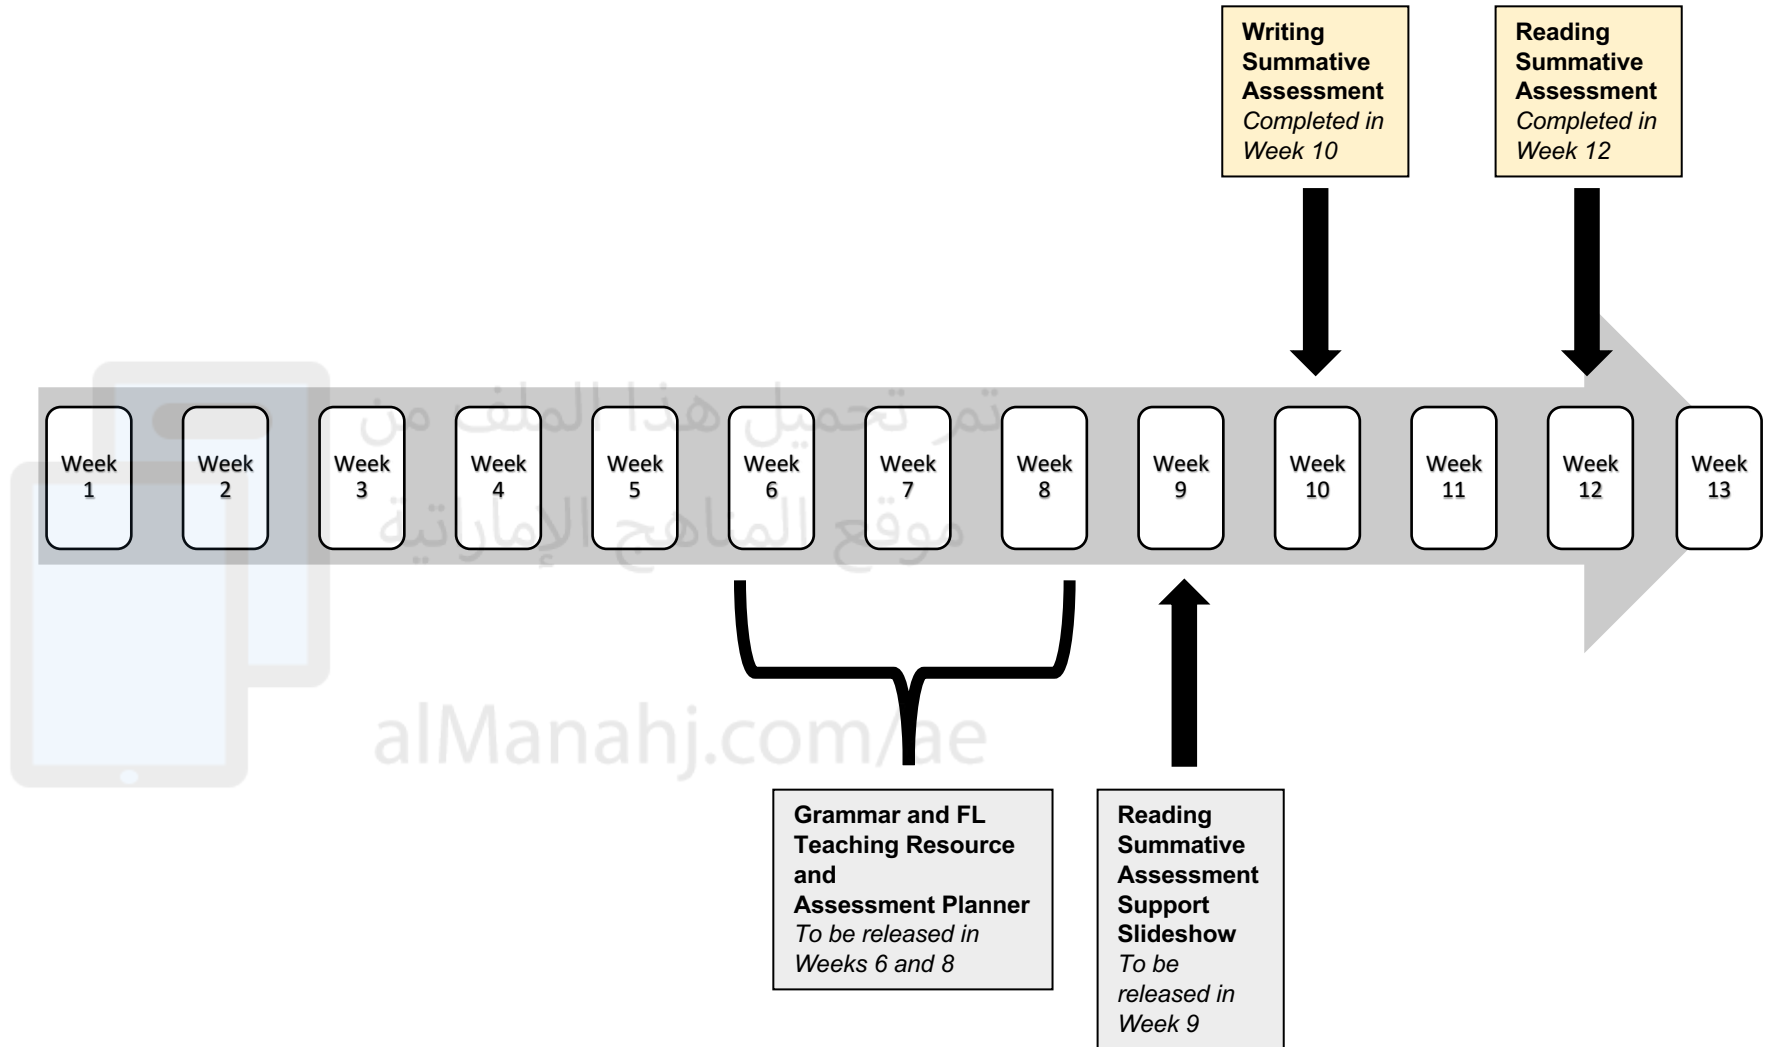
Writing Summative Assessment
*Completed in Week 10*

Reading Summative Assessment
*Completed in Week 12*

تم تحميل هذا الملف من موقع المناهج الإماراتية

Week 1

Week 2

Week 3

Week 4

Week 5

Week 6

Week 7

Week 8

Week 9

Week 10

Week 11

Week 12

Week 13

alManahj.com/ae

Grammar and FL Teaching Resource and Assessment Planner
*To be released in Weeks 6 and 8*

Reading Summative Assessment Support Slideshow
*To be released in Week 9*